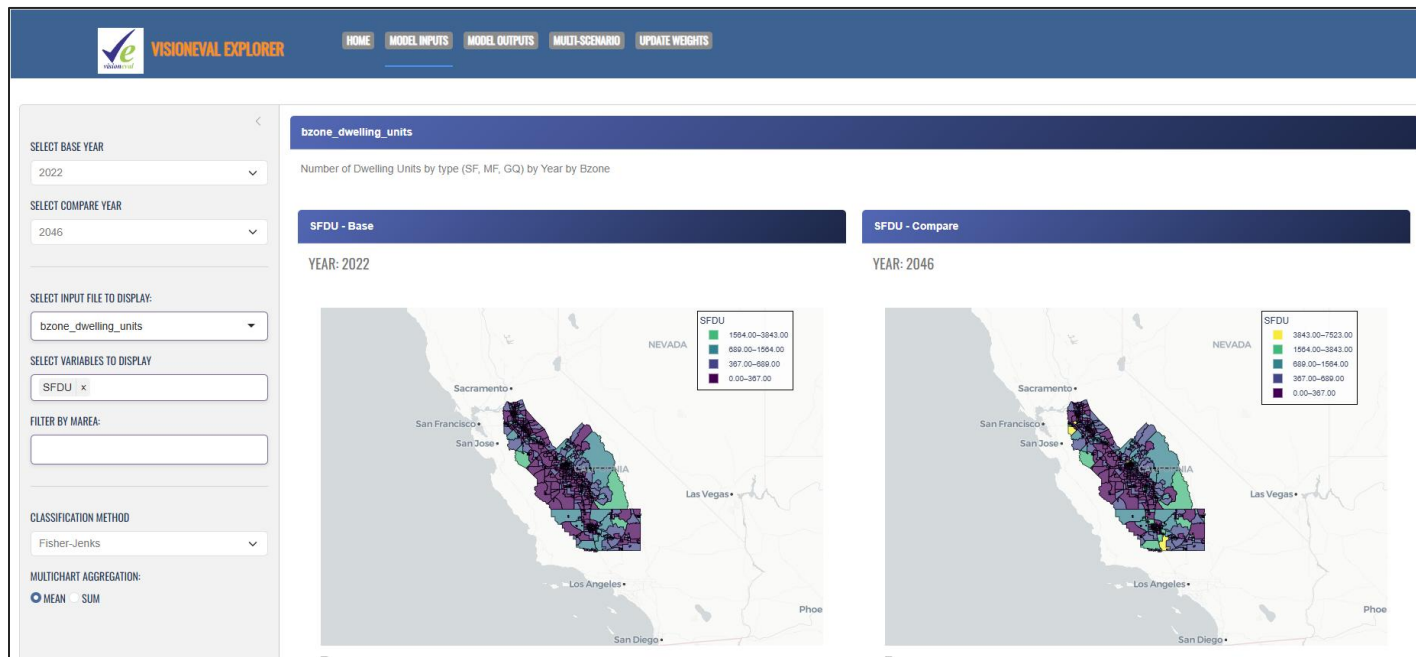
visioneval

VISIONEVAL EXPLORER

HOME MODEL INPUTS MODEL OUTPUTS MULTI-SCENARIO UPDATE WEIGHTS

<

SELECT BASE YEAR

2022

SELECT COMPARE YEAR

2046

SELECT INPUT FILE TO DISPLAY:

bzone_dwelling_units

SELECT VARIABLES TO DISPLAY

SFDU ×

FILTER BY MAREA:

CLASSIFICATION METHOD

Fisher-Jenks

MULTICHART AGGREGATION:

MEAN SUM

bzone_dwelling_units

Number of Dwelling Units by type (SF, MF, GQ) by Year by Bzone

SFDU - Base

YEAR: 2022

SFDU
1564.00–3843.00
689.00–1564.00
367.00–689.00
0.00–367.00

NEVADA
Sacramento
San Francisco
San Jose
CALIFORNIA
Las Vegas
Los Angeles
Phoe
San Diego

SFDU - Compare

YEAR: 2046

SFDU
3843.00–7523.00
1564.00–3843.00
689.00–1564.00
367.00–689.00
0.00–367.00

NEVADA
Sacramento
San Francisco
San Jose
CALIFORNIA
Las Vegas
Los Angeles
Phoe
San Diego